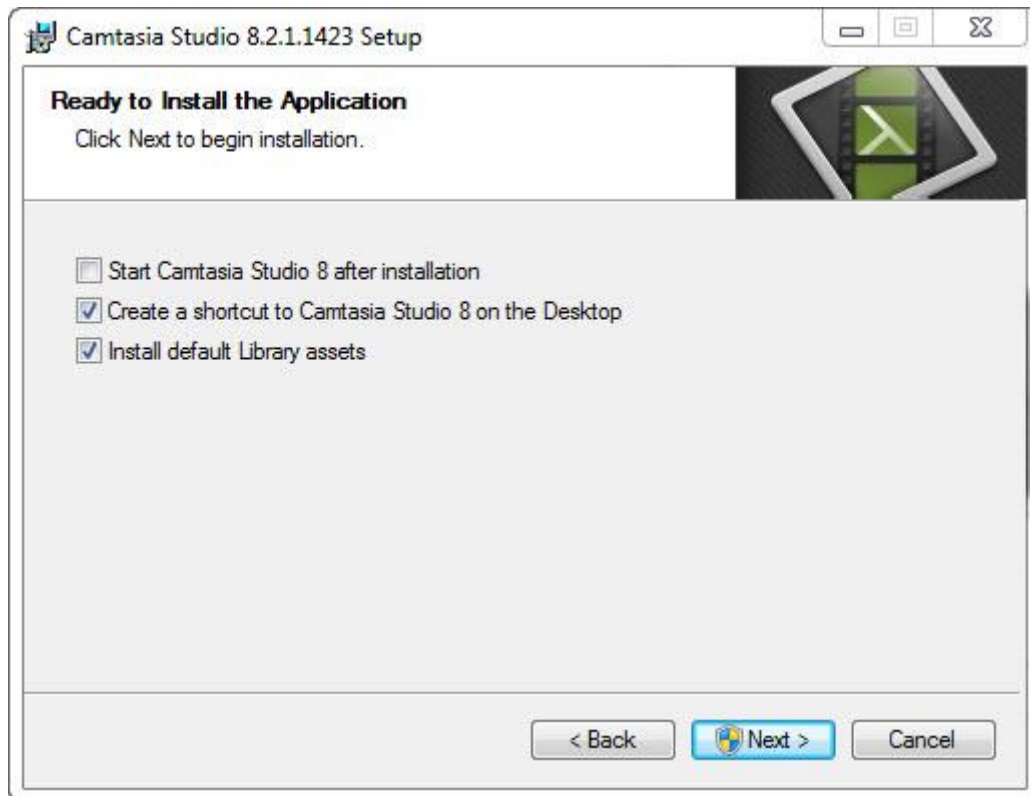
Camtasia Studio 8.2.1.1423 Setup

Ready to Install the Application

Click Next to begin installation.

Start Camtasia Studio 8 after installation

Create a shortcut to Camtasia Studio 8 on the Desktop

Install default Library assets

< Back

Next >

Cancel